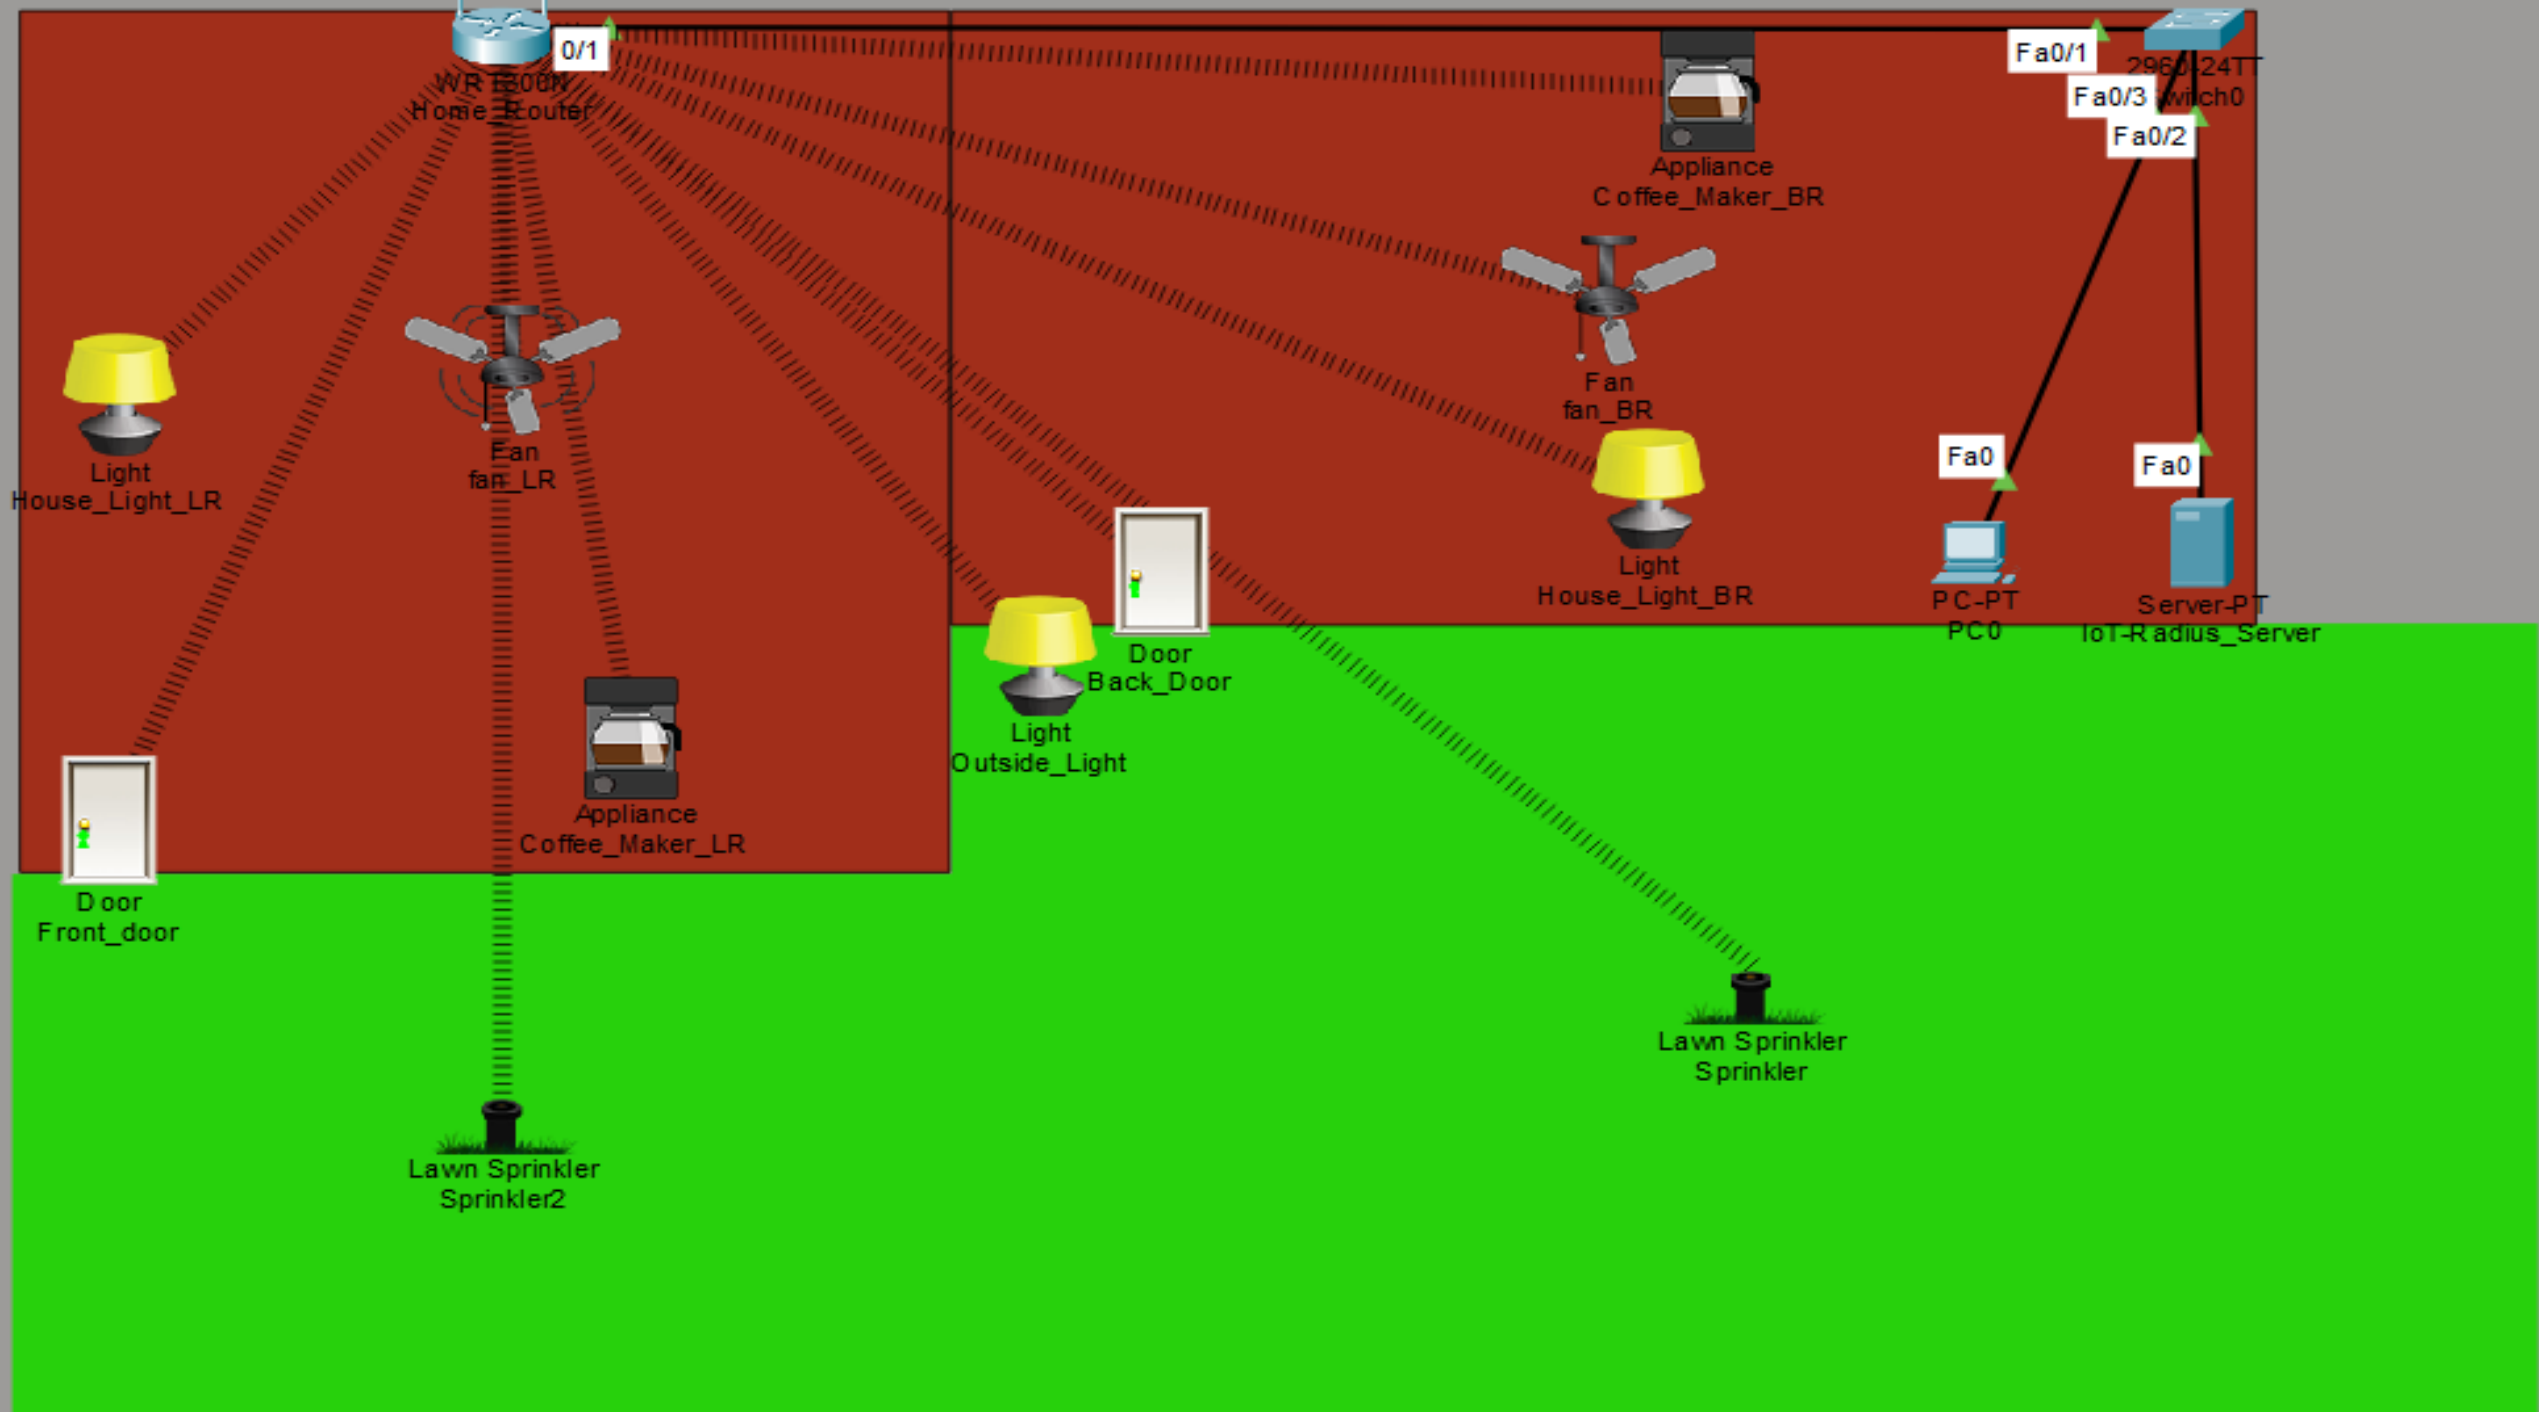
0/1
WRT300N
Home_Router

Fa0/1
2960-24TT
Switch0
Fa0/3
Fa0/2

Appliance
Coffee_Maker_BR

Fan
fan_BR

Light
House_Light_LR

Fan
fan_LR

Fa0
Fa0

Light
House_Light_BR

PC-PT
PC0

Server-PT
IoT-Radius_Server

Door
Back_Door

Light
Outside_Light

Appliance
Coffee_Maker_LR

Door
Front_door

Lawn Sprinkler
Sprinkler

Lawn Sprinkler
Sprinkler2